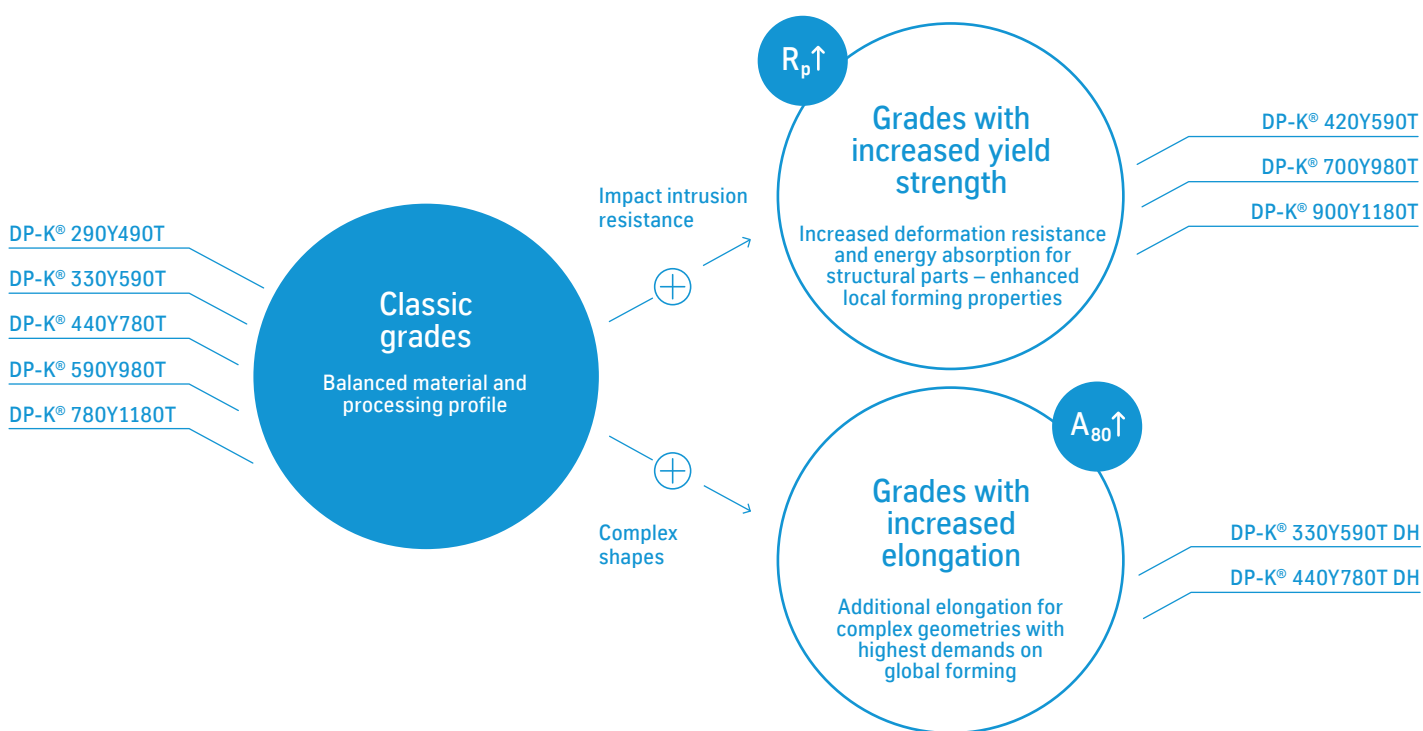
DP-K® 290Y490T
DP-K® 330Y590T
DP-K® 440Y780T
DP-K® 590Y980T
DP-K® 780Y1180T

Classic grades

Balanced material and processing profile

Impact intrusion resistance

Complex shapes

$R_p\uparrow$

Grades with increased yield strength

Increased deformation resistance and energy absorption for structural parts – enhanced local forming properties

DP-K® 420Y590T
DP-K® 700Y980T
DP-K® 900Y1180T

$A_{80}\uparrow$

Grades with increased elongation

Additional elongation for complex geometries with highest demands on global forming

DP-K® 330Y590T DH
DP-K® 440Y780T DH